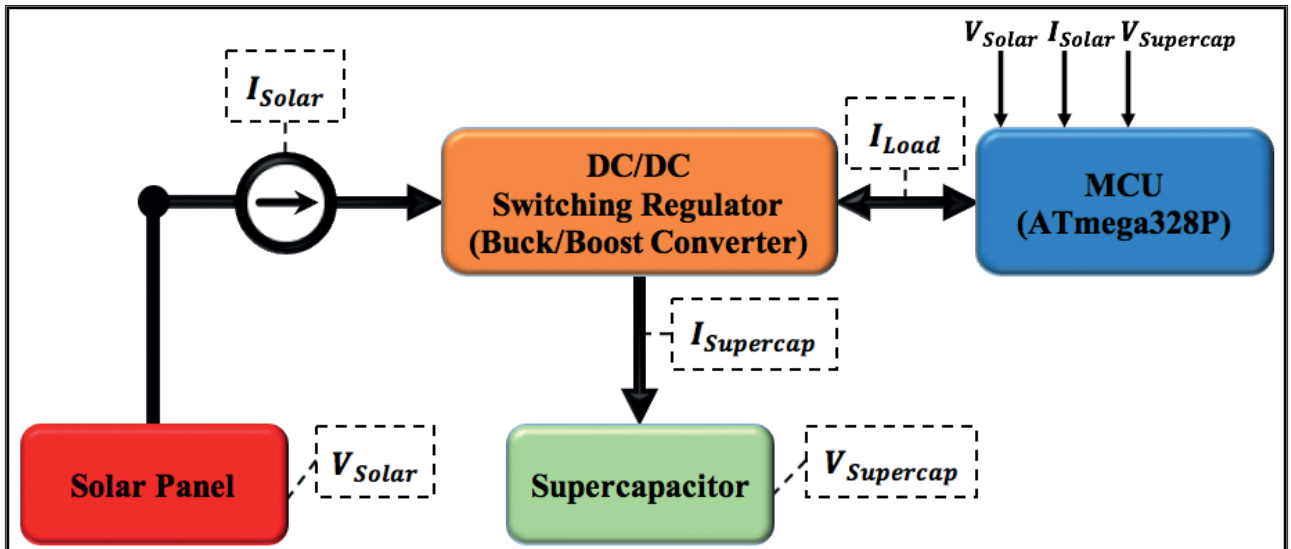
$V_{Solar}$ $I_{Solar}$ $V_{Supercap}$

$I_{Solar}$

DC/DC
Switching Regulator
(Buck/Boost Converter)

$I_{Load}$

MCU
(ATmega328P)

$I_{Supercap}$

Solar Panel

$V_{Solar}$

Supercapacitor

$V_{Supercap}$